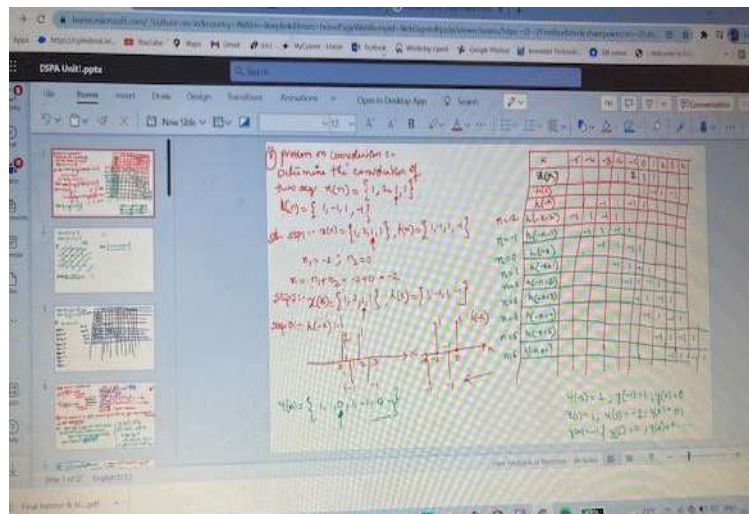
DSPA Unit1.pptx

File Home Insert Draw Design Transitions Animations Open in Desktop App Search

New Slide

1 problem on convolution :-
Determine the convolution of two seq. $x(n) = \{1, 2, 1, 1\}$
$h(n) = \{1, -1, 1, -1\}$

Sol: step1: $x(n) = \{1, 2, 1, 1\}$, $h(n) = \{1, -1, 1, -1\}$

$n_1 = -2$, $n_2 = 0$

$n = n_1 + n_2 = -2 + 0 = -2$

step2: $x(k) = \{1, 2, 1, 1\}$, $h(k) = \{1, -1, 1, -1\}$

step3: $h(-k)$

$h(k)$

$y(n) = \{ 1, 1, 0, 1, -1, 0 \}$

| k | -4 | -3 | -2 | -1 | 0 | 1 | 2 | 3 |
|---|---|---|---|---|---|---|---|---|
| x(k) | | | 1 | 2 | 1 | 1 | | |
| h(k) | | | | | | | | |
| h(-k) | | | | | | | | |
| n=-2 h(-2-k) | | | | | | | | |
| n=-1 h(-1-k) | | | | | | | | |
| n=0 h(-k) | | | | | | | | |
| n=1 h(1-k) | | | | | | | | |
| n=2 h(2-k) | | | | | | | | |
| n=3 h(3-k) | | | | | | | | |
| n=4 h(4-k) | | | | | | | | |
| n=5 h(5-k) | | | | | | | | |
| y(n) | | | | | | | | |

$y(-2) = 1$, $y(-1) = 1$, $y(0) = 0$
$y(1) = 1$, $y(2) = -1$, $y(3) = 0$
$y(4) = -1$, $y(5) = 0$

Slide 1 of 27 English (U.S.)

Give Feedback to Microsoft